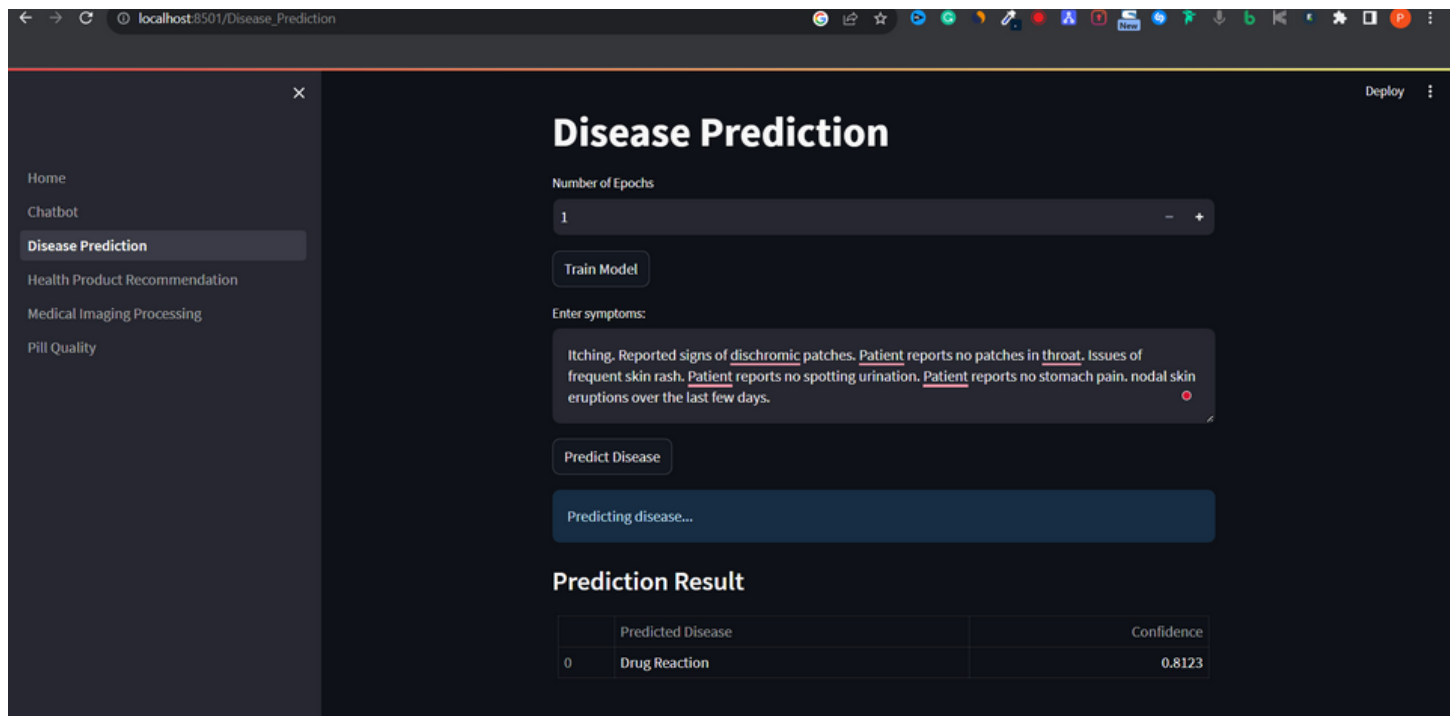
localhost:8501/Disease_Prediction

Deploy

Home
Chatbot
Disease Prediction
Health Product Recommendation
Medical Imaging Processing
Pill Quality

# Disease Prediction

Number of Epochs

1

Train Model

Enter symptoms:

Itching. Reported signs of dischromic patches. Patient reports no patches in throat. Issues of frequent skin rash. Patient reports no spotting urination. Patient reports no stomach pain. nodal skin eruptions over the last few days.

Predict Disease

Predicting disease...

Prediction Result

| | Predicted Disease | Confidence |
|---|---|---|
| 0 | Drug Reaction | 0.8123 |